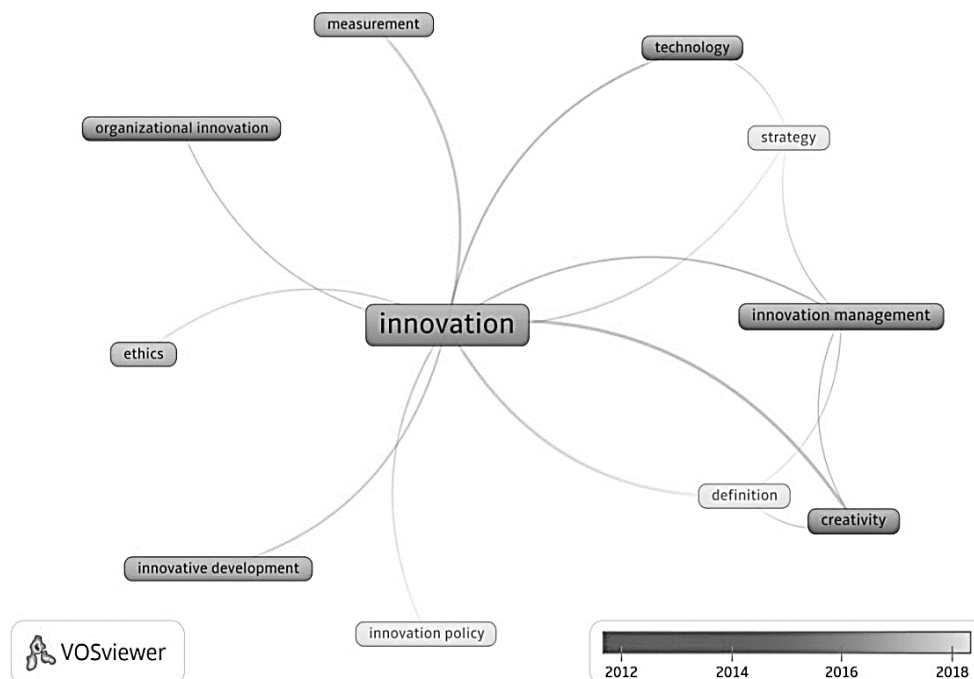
measurement

technology

organizational innovation

strategy

innovation

innovation management

ethics

definition

creativity

innovative development

innovation policy

VOSviewer

2012
2014
2016
2018